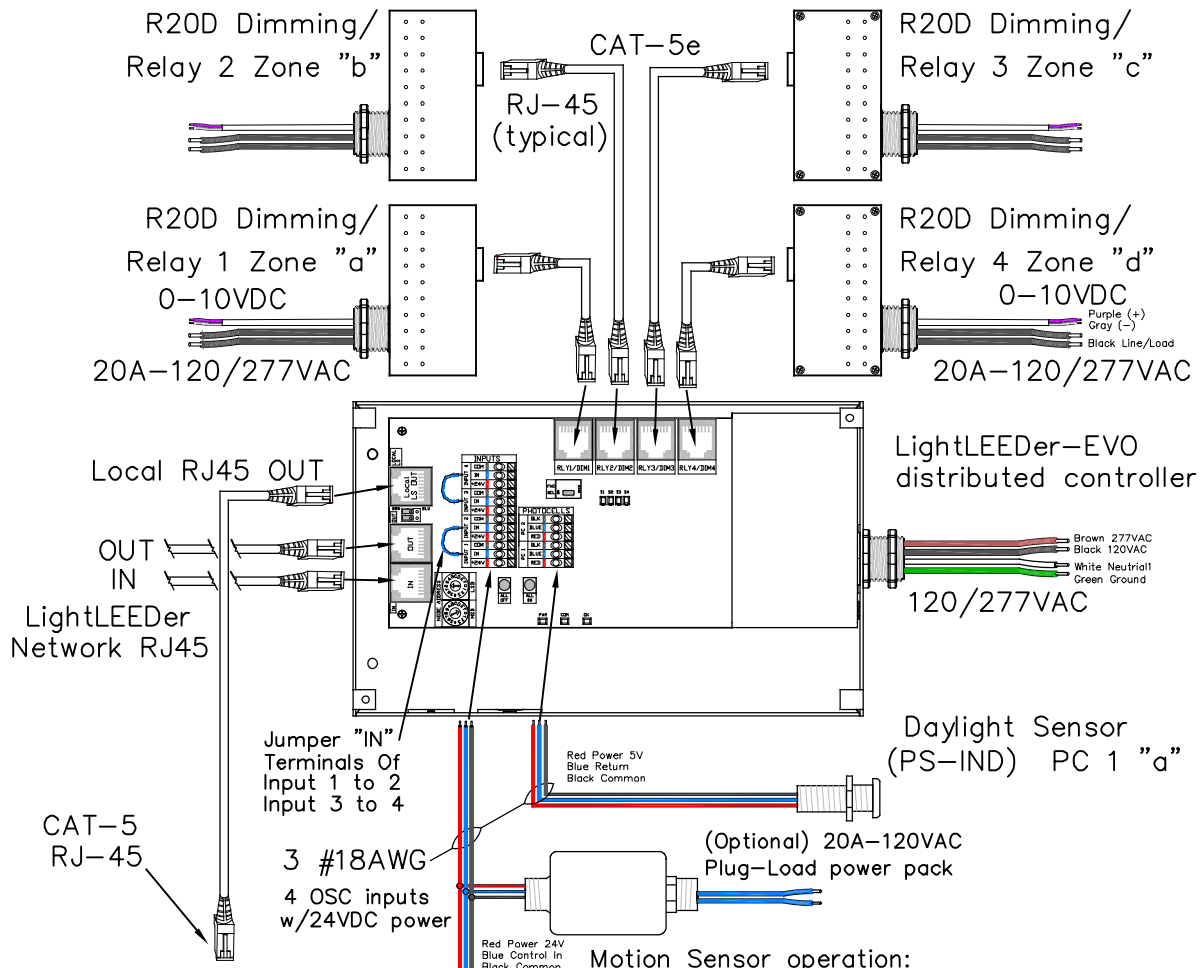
R20D Dimming/
Relay 2 Zone "b"

CAT-5e

R20D Dimming/
Relay 3 Zone "c"

RJ-45
(typical)

R20D Dimming/
Relay 1 Zone "a"
0-10VDC

R20D Dimming/
Relay 4 Zone "d"
0-10VDC

Purple (+)
Gray (-)
Black Line/Load

20A-120/277VAC

20A-120/277VAC

RLY1/DIM1 RLY2/DIM2 RLY3/DIM3 RLY4/DIM4

Local RJ45 OUT

LightLEEDer-EVO
distributed controller

OUT
IN
LightLEEDer
Network RJ45

INPUTS
PHOTOCELLS

Brown 277VAC
Black 120VAC
White Neutrial1
Green Ground

120/277VAC

Jumper "IN"
Terminals Of
Input 1 to 2
Input 3 to 4

Daylight Sensor
(PS-IND) PC 1 "a"

Red Power 5V
Blue Return
Black Common

CAT-5
RJ-45

3 #18AWG
4 OSC inputs
w/24VDC power

(Optional) 20A-120VAC
Plug-Load power pack

Red Power 24V
Blue Control In
Black Common

Motion Sensor operation: